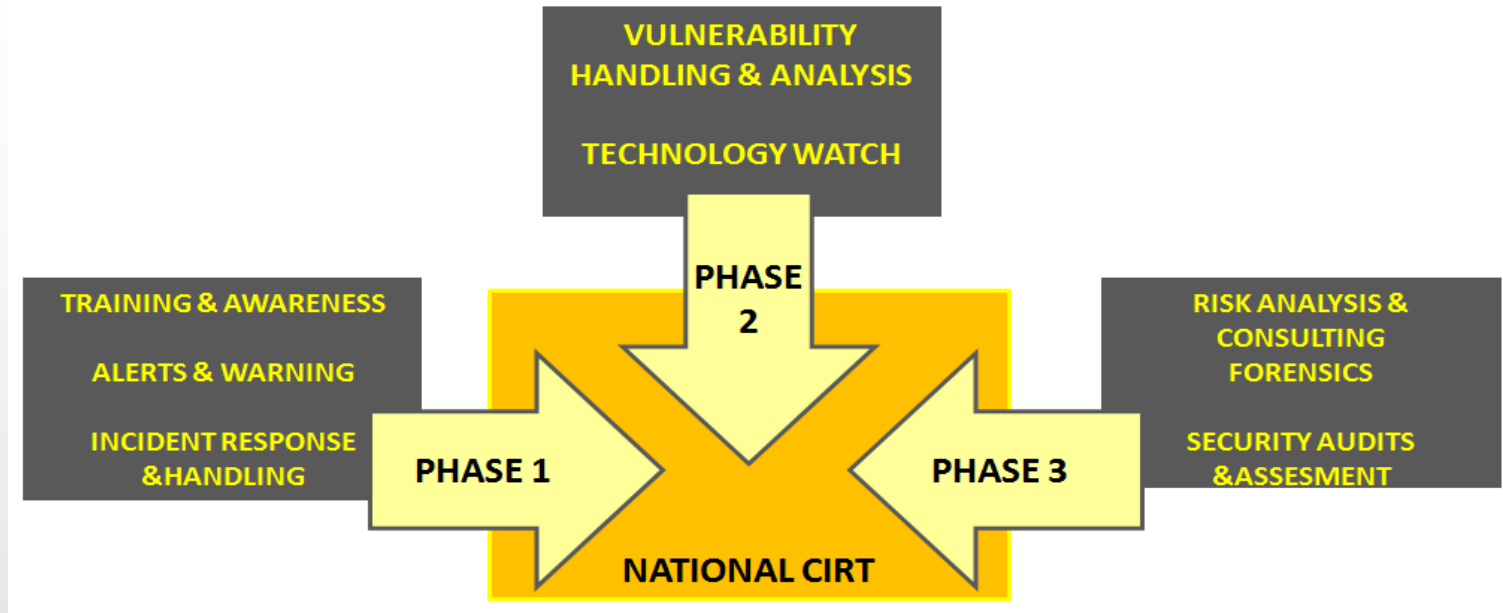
VULNERABILITY HANDLING & ANALYSIS

TECHNOLOGY WATCH

PHASE 2

TRAINING & AWARENESS

ALERTS & WARNING

INCIDENT RESPONSE &HANDLING

PHASE 1

PHASE 3

RISK ANALYSIS & CONSULTING

FORENSICS

SECURITY AUDITS &ASSESMENT

NATIONAL CIRT